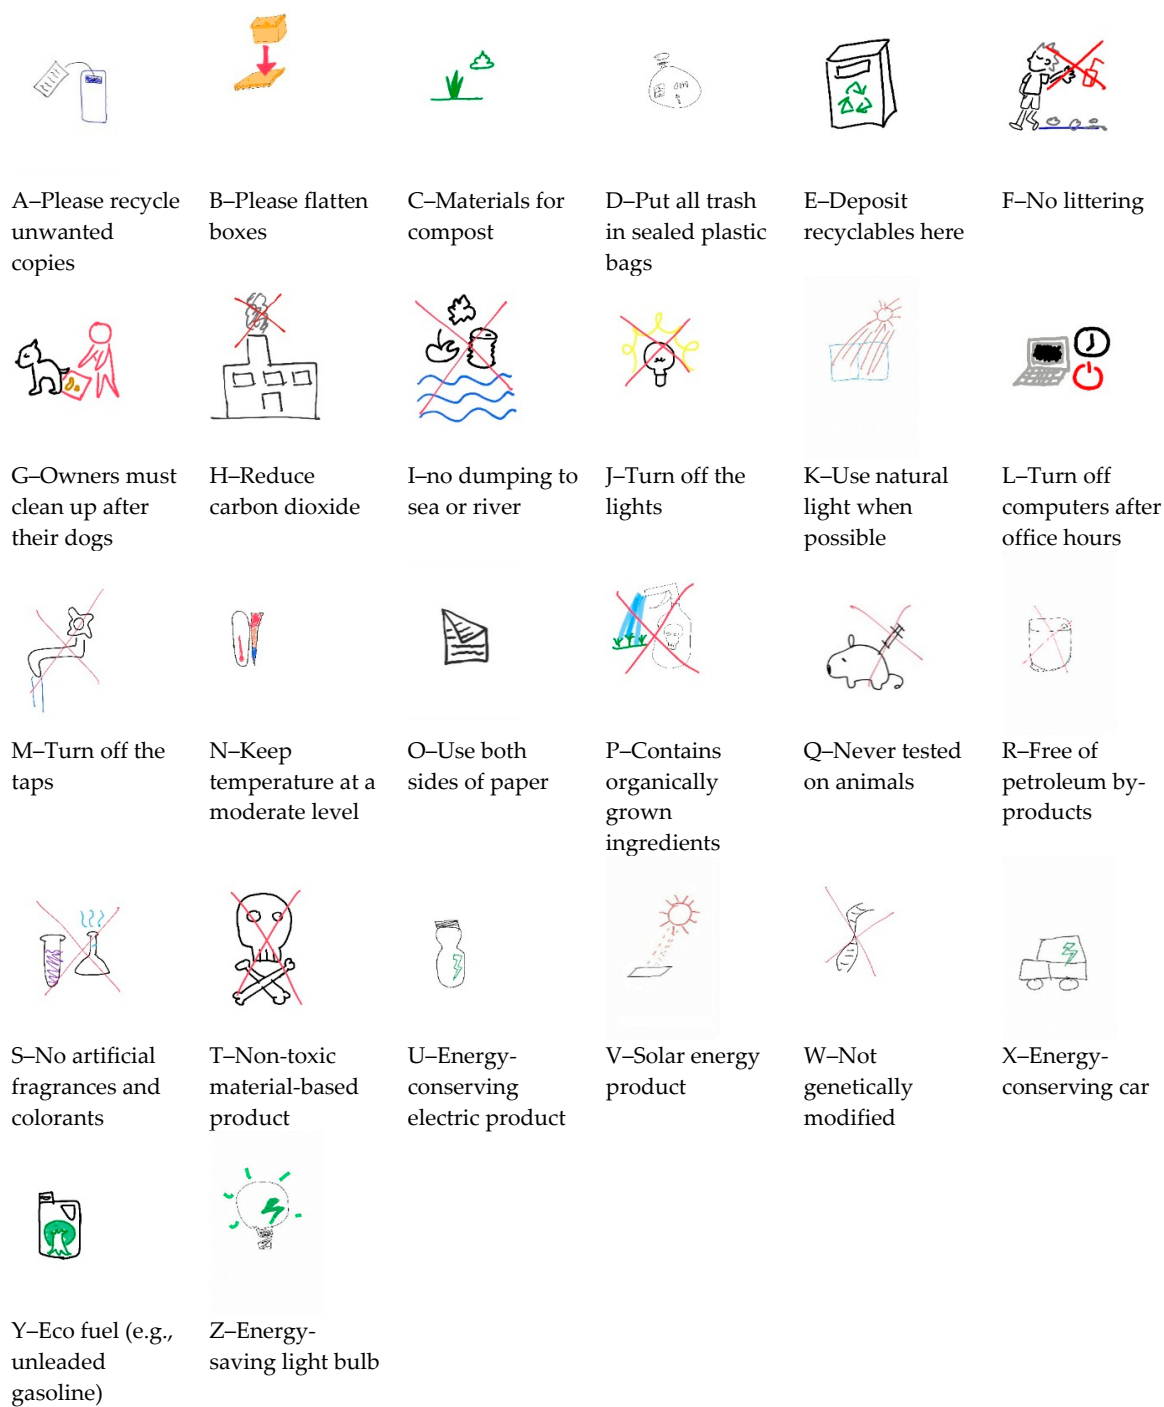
A–Please recycle unwanted copies

B–Please flatten boxes

C–Materials for compost

D–Put all trash in sealed plastic bags

E–Deposit recyclables here

F–No littering

G–Owners must clean up after their dogs

H–Reduce carbon dioxide

I–no dumping to sea or river

J–Turn off the lights

K–Use natural light when possible

L–Turn off computers after office hours

M–Turn off the taps

N–Keep temperature at a moderate level

O–Use both sides of paper

P–Contains organically grown ingredients

Q–Never tested on animals

R–Free of petroleum by-products

S–No artificial fragrances and colorants

T–Non-toxic material-based product

U–Energy-conserving electric product

V–Solar energy product

W–Not genetically modified

X–Energy-conserving car

Y–Eco fuel (e.g., unleaded gasoline)

Z–Energy-saving light bulb